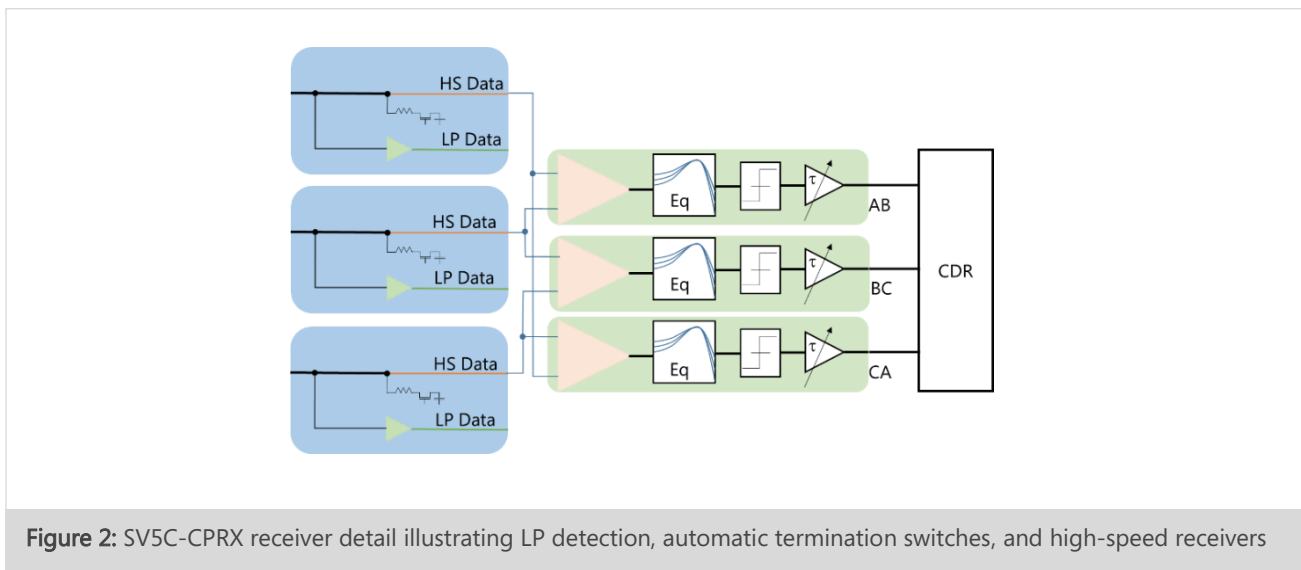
HS Data
LP Data
HS Data
LP Data
HS Data
LP Data
Eq
$\tau$
AB
Eq
$\tau$
BC
Eq
$\tau$
CA
CDR

Figure 2: SV5C-CPRX receiver detail illustrating LP detection, automatic termination switches, and high-speed receivers